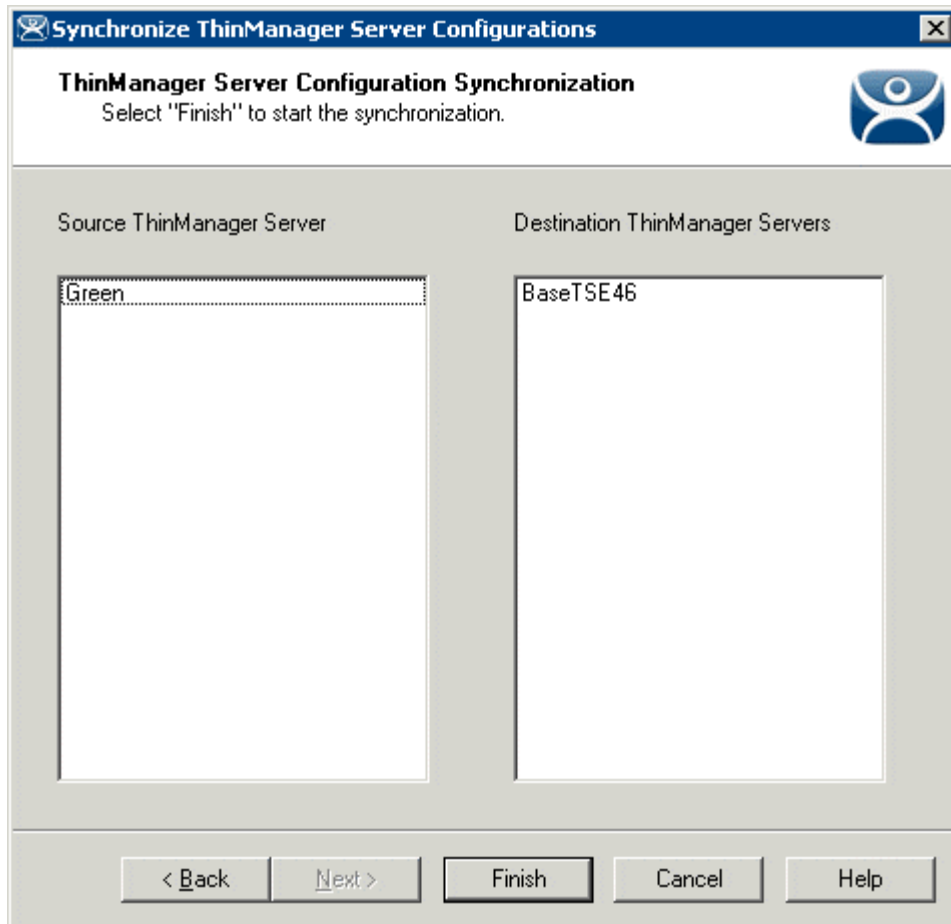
Synchronize ThinManager Server Configurations

ThinManager Server Configuration Synchronization
Select "Finish" to start the synchronization.

Source ThinManager Server

Green

Destination ThinManager Servers

BaseTSE46

< Back
Next >
Finish
Cancel
Help